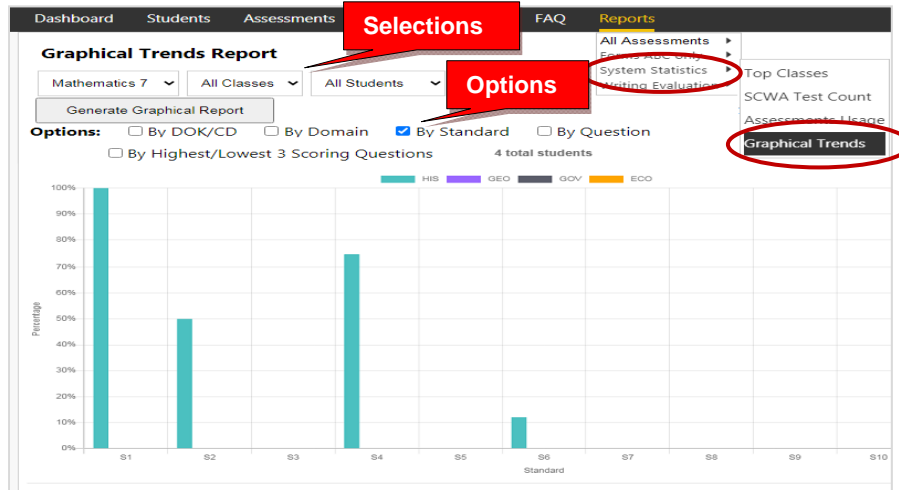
Dashboard Students Assessments FAQ Reports

Selections

Graphical Trends Report

All Assessments
Forms ABC Only
System Statistics
Writing Evaluation

Top Classes
SCWA Test Count
Assessments Usage
Graphical Trends

Mathematics 7 All Classes All Students

Options

Generate Graphical Report

Options: By DOK/CD By Domain By Standard By Question
By Highest/Lowest 3 Scoring Questions 4 total students

HIS GEO GOV ECO

100%
90%
80%
70%
60%
50%
40%
30%
20%
10%
0%

Percentage

S1 S2 S3 S4 S5 S6 S7 S8 S9 S10

Standard